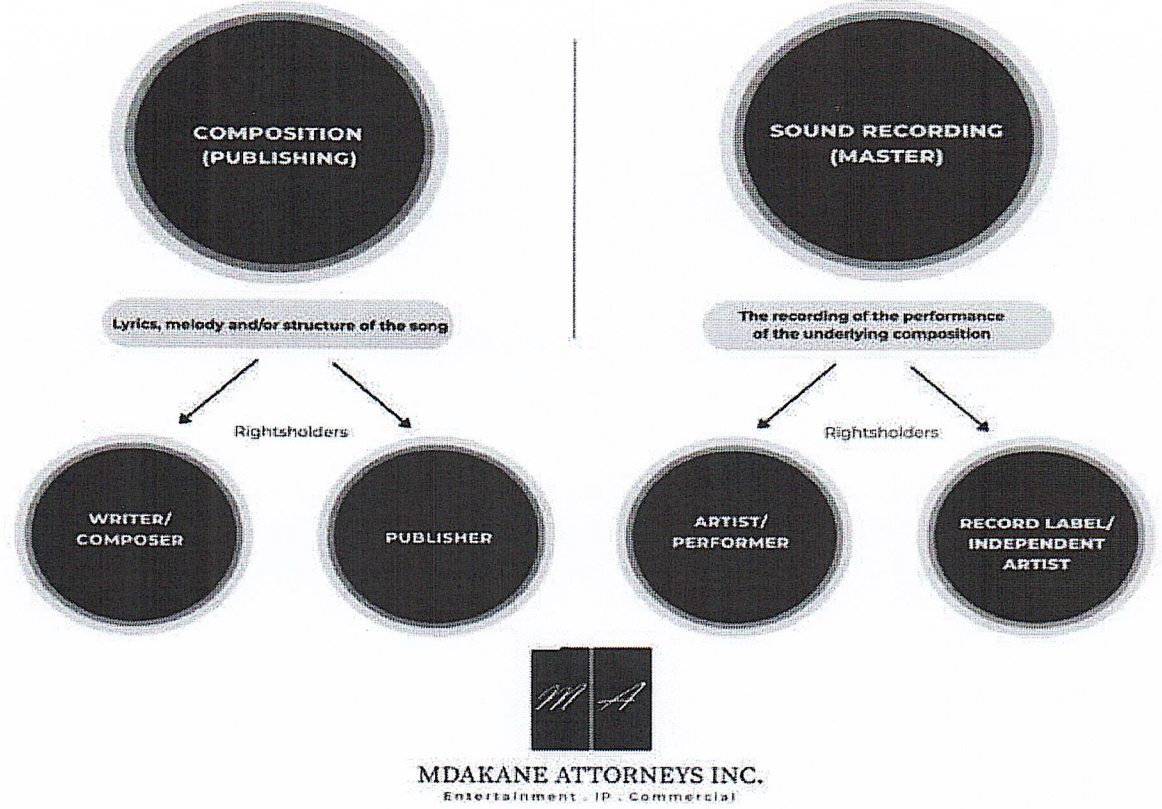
COMPOSITION (PUBLISHING)

Lyrics, melody and/or structure of the song

Rightsholders

WRITER/ COMPOSER

PUBLISHER

SOUND RECORDING (MASTER)

The recording of the performance of the underlying composition

Rightsholders

ARTIST/ PERFORMER

RECORD LABEL/ INDEPENDENT ARTIST

M A

MDAKANE ATTORNEYS INC.
Entertainment . IP . Commercial